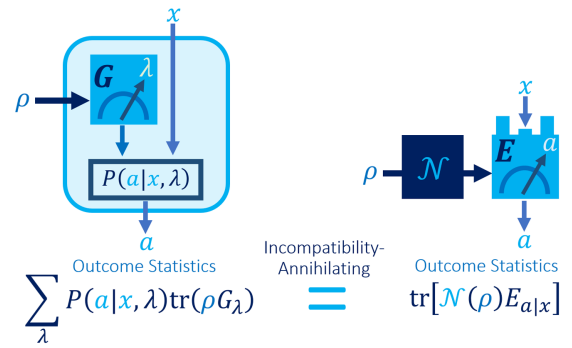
$x$

$\rho$

$\boldsymbol{G}$

$\lambda$

$P(a|x,\lambda)$

$a$

Outcome Statistics

$\sum_{\lambda} P(a|x,\lambda)\mathrm{tr}(\rho G_{\lambda})$

Incompatibility-Annihilating

$=$

$x$

$\rho$

$\mathcal{N}$

$\boldsymbol{E}$

$a$

$a$

Outcome Statistics

$\mathrm{tr}[\mathcal{N}(\rho)E_{a|x}]$